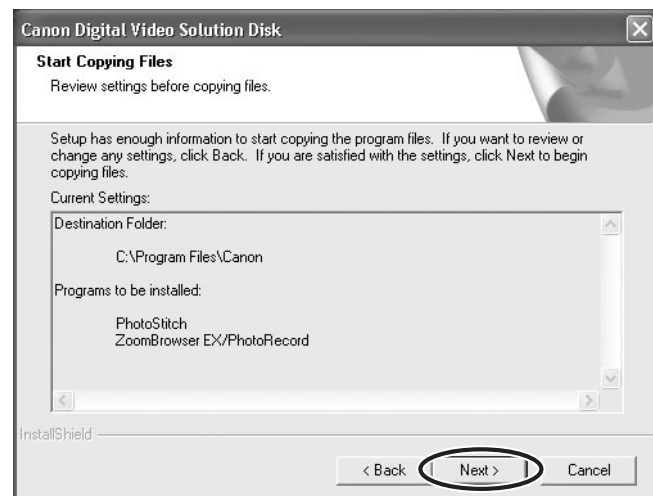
Canon Digital Video Solution Disk

Start Copying Files

Review settings before copying files.

Setup has enough information to start copying the program files. If you want to review or change any settings, click Back. If you are satisfied with the settings, click Next to begin copying files.

Current Settings:

Destination Folder:

C:\Program Files\Canon

Programs to be installed:

PhotoStitch
ZoomBrowser EX/PhotoRecord

InstallShield

< Back

Next >

Cancel